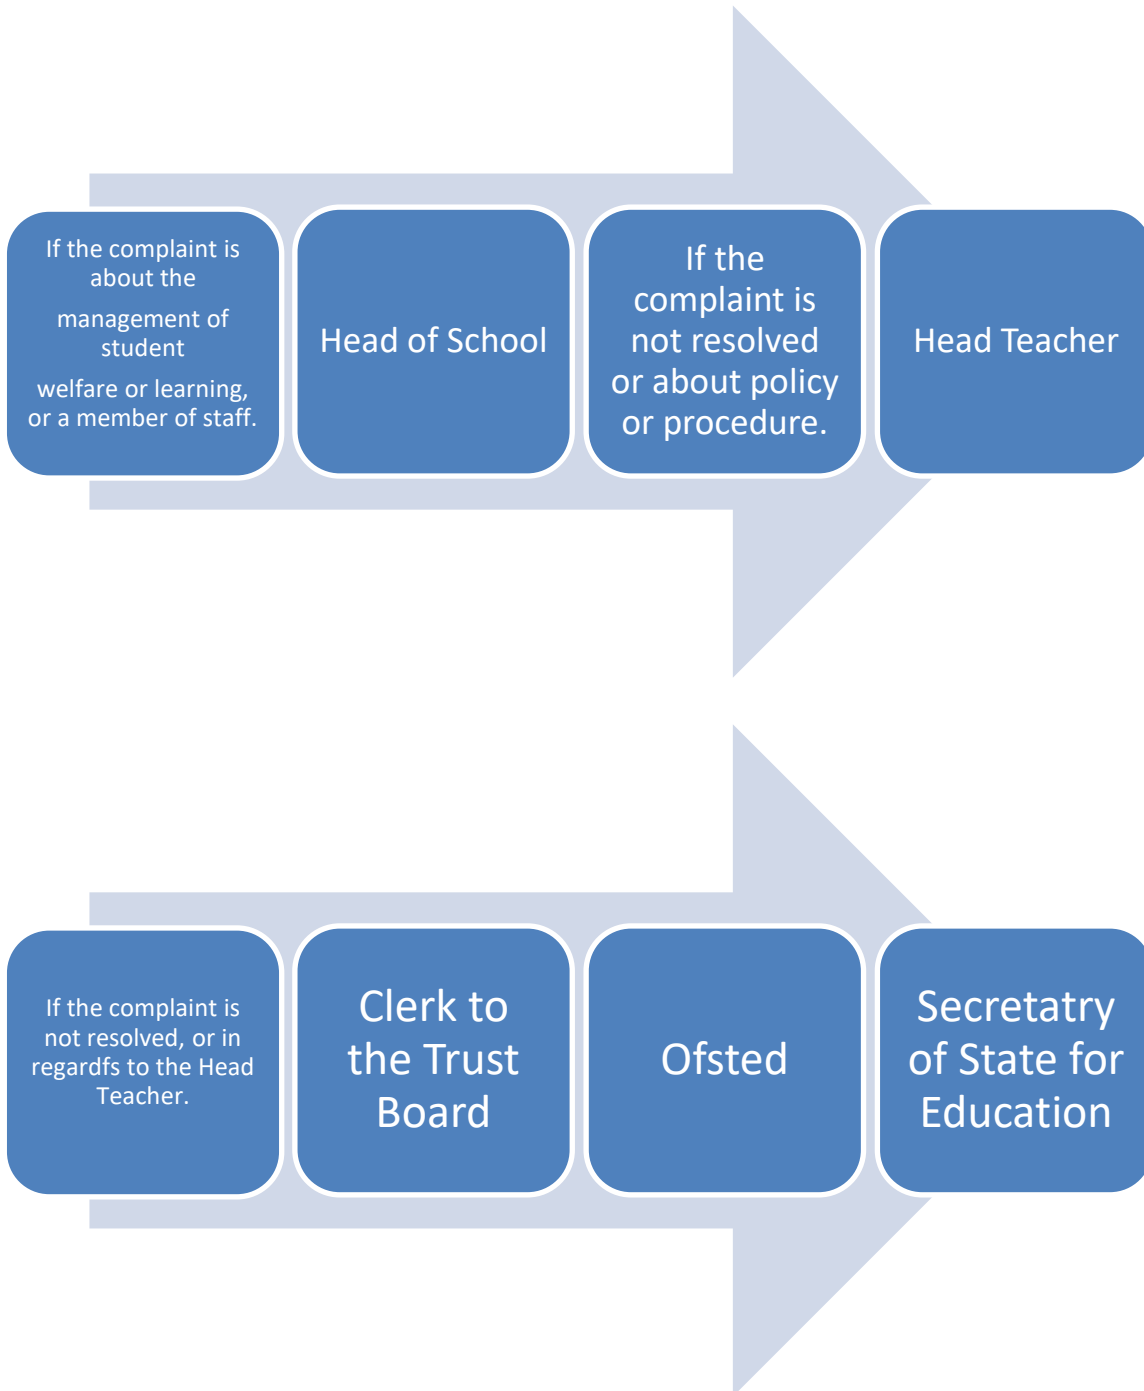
If the complaint is about the management of student welfare or learning, or a member of staff.

Head of School

If the complaint is not resolved or about policy or procedure.

Head Teacher

If the complaint is not resolved, or in regardfs to the Head Teacher.

Clerk to the Trust Board

Ofsted

Secretatry of State for Education